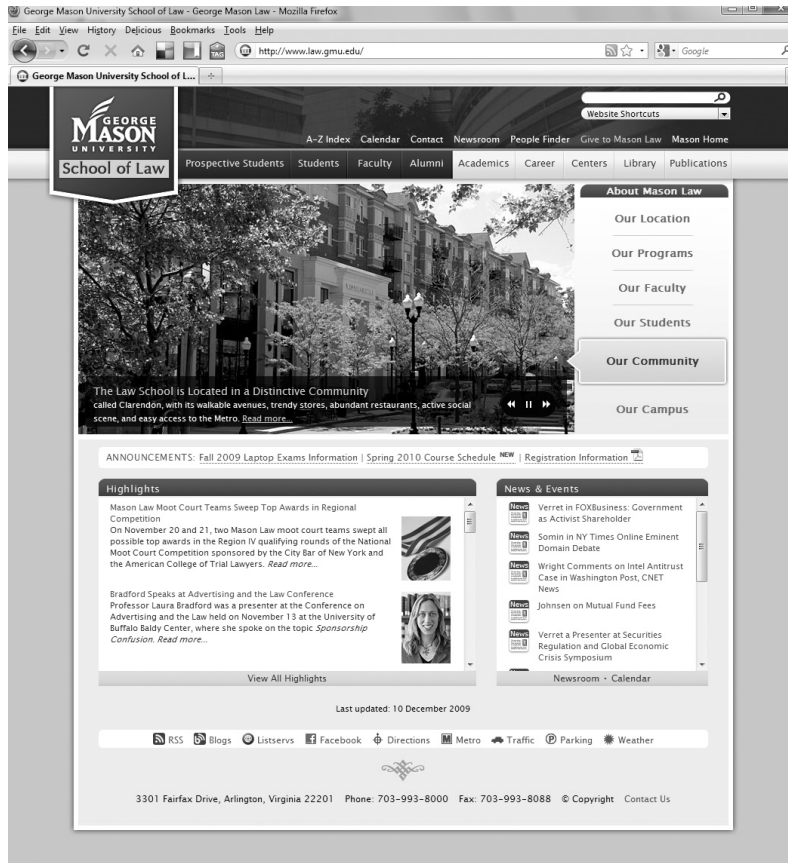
George Mason University School of Law - George Mason Law - Mozilla Firefox

File Edit View History Delicious Bookmarks Tools Help

http://www.law.gmu.edu/

Google

George Mason University School of L...

GEORGE MASON UNIVERSITY School of Law

Website Shortcuts

A-Z Index Calendar Contact Newsroom People Finder Give to Mason Law Mason Home

Prospective Students Students Faculty Alumni Academics Career Centers Library Publications

About Mason Law

Our Location

Our Programs

Our Faculty

Our Students

Our Community

Our Campus

The Law School is Located in a Distinctive Community called Clarendon, with its walkable avenues, trendy stores, abundant restaurants, active social scene, and easy access to the Metro. Read more...

ANNOUNCEMENTS: Fall 2009 Laptop Exams Information | Spring 2010 Course Schedule NEW | Registration Information

Highlights

Mason Law Moot Court Teams Sweep Top Awards in Regional Competition
On November 20 and 21, two Mason Law moot court teams swept all possible top awards in the Region IV qualifying rounds of the National Moot Court Competition sponsored by the City Bar of New York and the American College of Trial Lawyers. Read more...

Bradford Speaks at Advertising and the Law Conference
Professor Laura Bradford was a presenter at the Conference on Advertising and the Law held on November 13 at the University of Buffalo Baldy Center, where she spoke on the topic Sponsorship Confusion. Read more...

View All Highlights

News & Events

News Verret in FOXBusiness: Government as Activist Shareholder

News Somin in NY Times Online Eminent Domain Debate

News Wright Comments on Intel Antitrust Case in Washington Post, CNET News

News Johnsen on Mutual Fund Fees

News Verret a Presenter at Securities Regulation and Global Economic Crisis Symposium

Newsroom • Calendar

Last updated: 10 December 2009

RSS Blogs Listservs Facebook Directions Metro Traffic Parking Weather

3301 Fairfax Drive, Arlington, Virginia 22201 Phone: 703-993-8000 Fax: 703-993-8088 © Copyright Contact Us